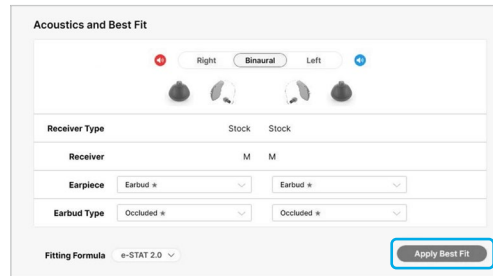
Acoustics and Best Fit

Right Binaural Left

| | | |
|---|---|---|
| Receiver Type | Stock | Stock |
| Receiver | M | M |
| Earpiece | Earbud ★ | Earbud ★ |
| Earbud Type | Occluded ★ | Occluded ★ |

Fitting Formula e-STAT 2.0

Apply Best Fit